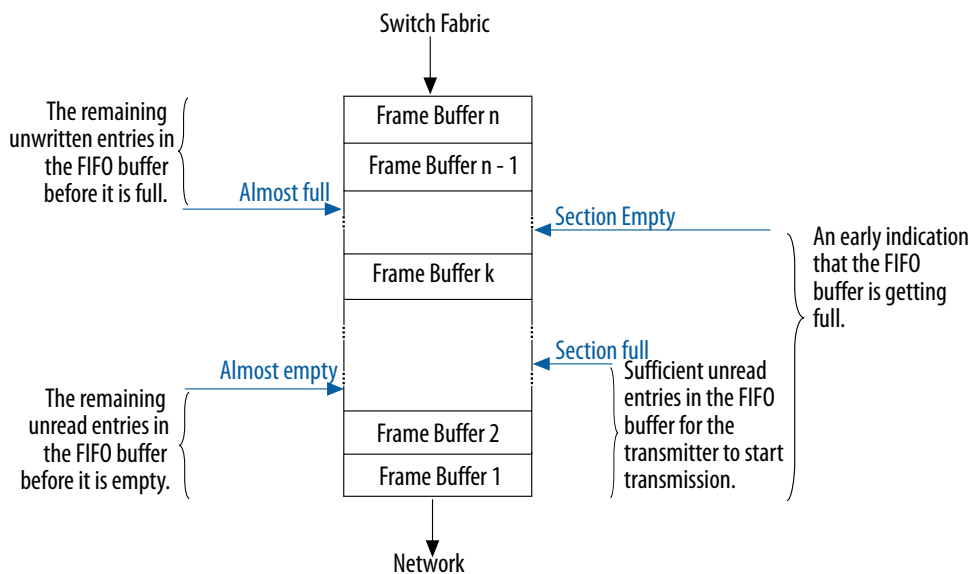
Switch Fabric

The remaining unwritten entries in the FIFO buffer before it is full.

Frame Buffer n

Frame Buffer n - 1

Almost full

Section Empty

An early indication that the FIFO buffer is getting full.

Frame Buffer k

Section full

Almost empty

Sufficient unread entries in the FIFO buffer for the transmitter to start transmission.

The remaining unread entries in the FIFO buffer before it is empty.

Frame Buffer 2

Frame Buffer 1

Network